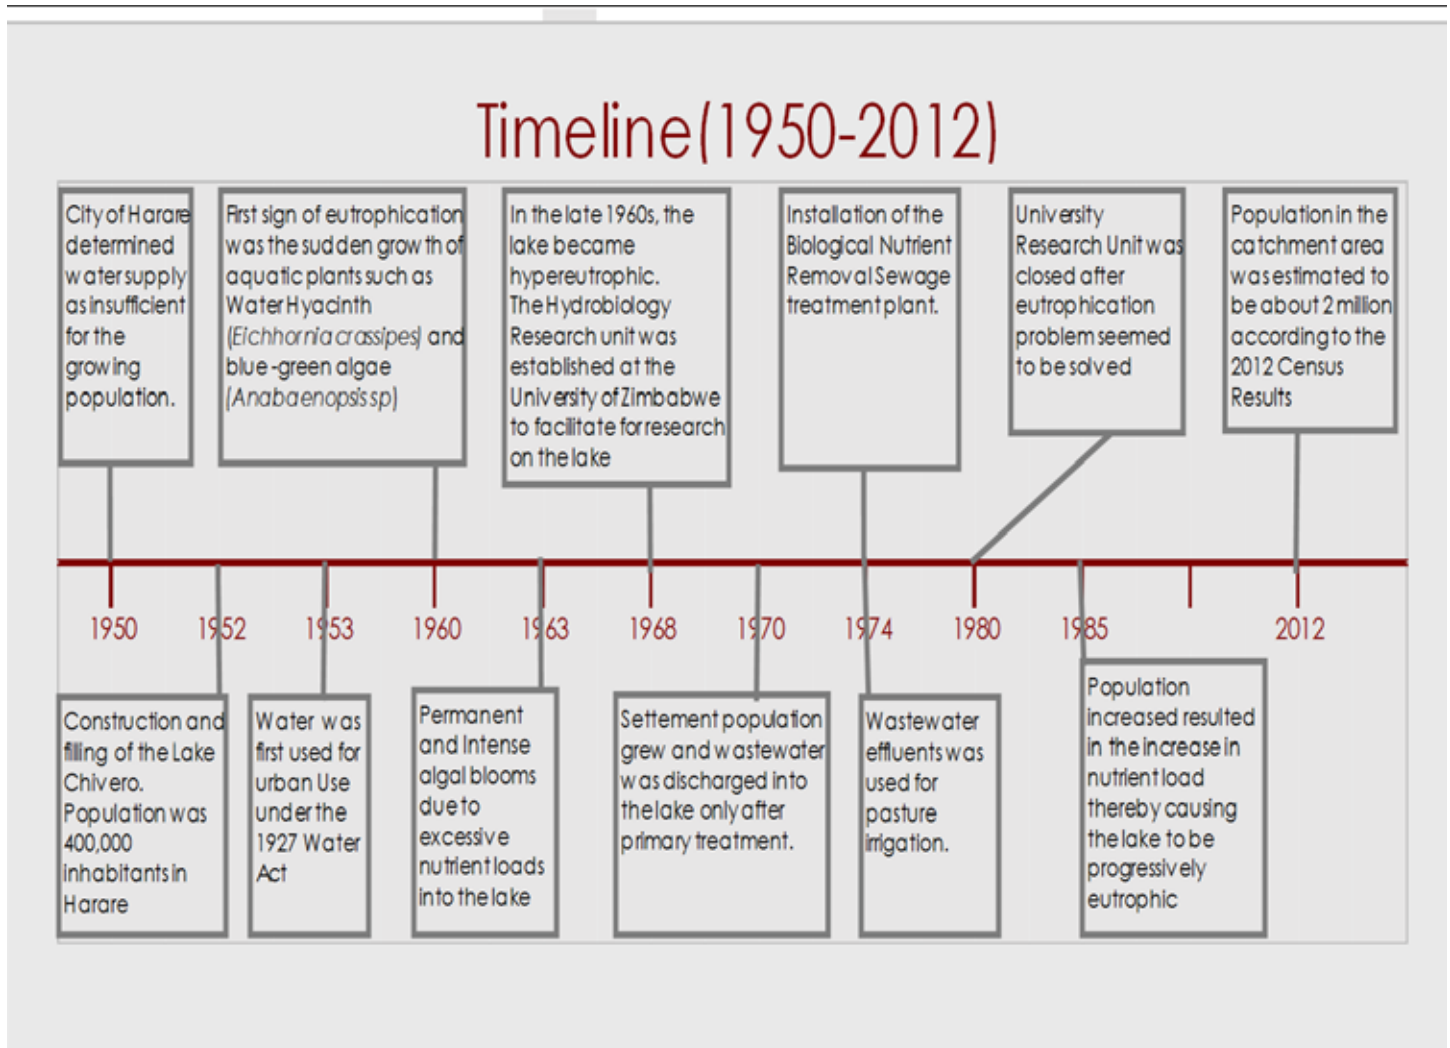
Timeline(1950-2012)

City of Harare determined water supply as insufficient for the growing population.

First sign of eutrophication was the sudden growth of aquatic plants such as Water Hyacinth (*Eichhornia crassipes*) and blue-green algae (*Anabaenopsis sp*)

In the late 1960s, the lake became hypereutrophic. The Hydrobiology Research unit was established at the University of Zimbabwe to facilitate for research on the lake

Installation of the Biological Nutrient Removal Sewage treatment plant.

University Research Unit was closed after eutrophication problem seemed to be solved

Population in the catchment area was estimated to be about 2 million according to the 2012 Census Results

1950 1952 1953 1960 1963 1968 1970 1974 1980 1985 2012

Construction and filling of the Lake Chivero. Population was 400,000 inhabitants in Harare

Water was first used for urban Use under the 1927 Water Act

Permanent and intense algal blooms due to excessive nutrient loads into the lake

Settement population grew and wastewater was discharged into the lake only after primary treatment.

Wastewater effluents was used for pasture irrigation.

Population increased resulted in the increase in nutrient load thereby causing the lake to be progressively eutrophic